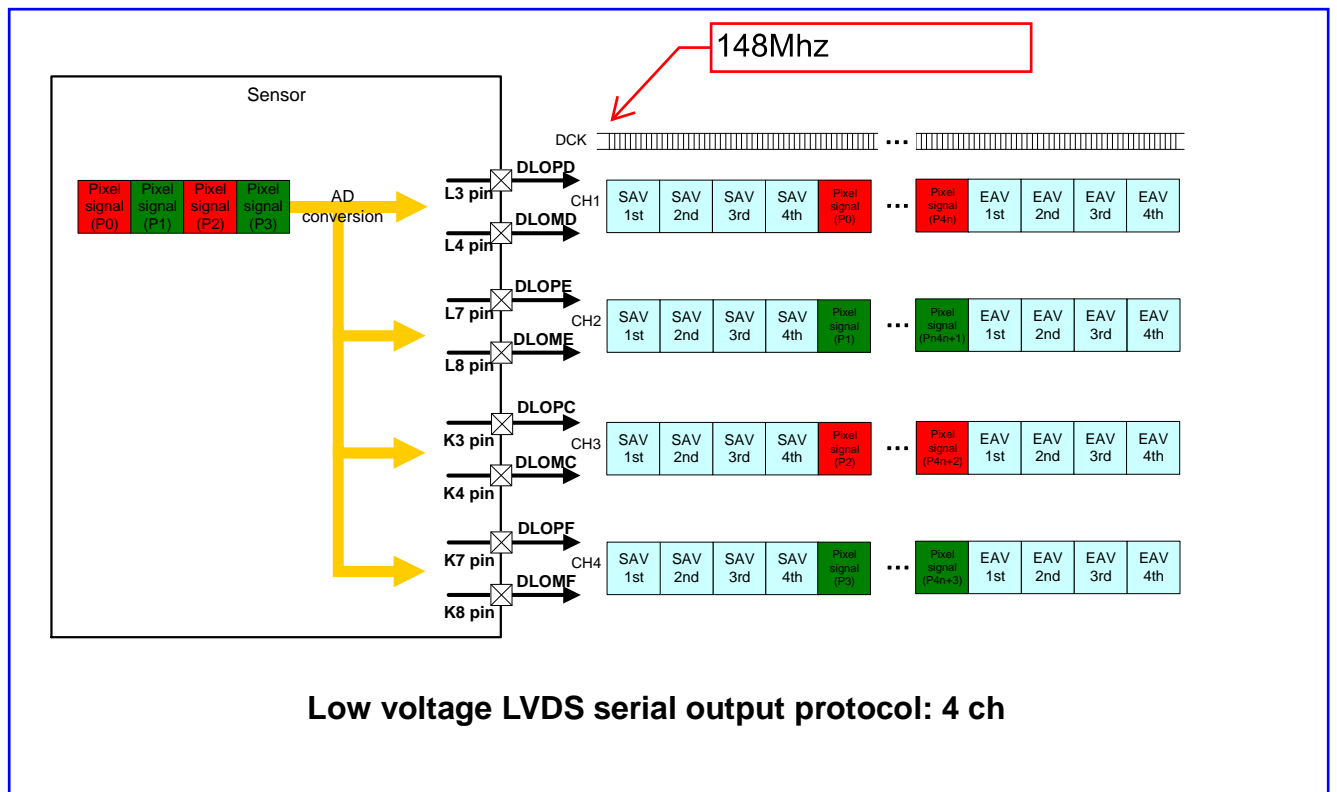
148Mhz

Sensor

| Pixel signal (P0) | Pixel signal (P1) | Pixel signal (P2) | Pixel signal (P3) |
|---|---|---|---|

AD conversion

DCK …

DLOPD
L3 pin
DLOMD
L4 pin

CH1
| SAV 1st | SAV 2nd | SAV 3rd | SAV 4th | Pixel signal (P0) | … | Pixel signal (P4n) | EAV 1st | EAV 2nd | EAV 3rd | EAV 4th |
|---|---|---|---|---|---|---|---|---|---|---|

DLOPE
L7 pin
DLOME
L8 pin

CH2
| SAV 1st | SAV 2nd | SAV 3rd | SAV 4th | Pixel signal (P1) | … | Pixel signal (Pn4n+1) | EAV 1st | EAV 2nd | EAV 3rd | EAV 4th |
|---|---|---|---|---|---|---|---|---|---|---|

DLOPC
K3 pin
DLOMC
K4 pin

CH3
| SAV 1st | SAV 2nd | SAV 3rd | SAV 4th | Pixel signal (P2) | … | Pixel signal (P4n+2) | EAV 1st | EAV 2nd | EAV 3rd | EAV 4th |
|---|---|---|---|---|---|---|---|---|---|---|

DLOPF
K7 pin
DLOMF
K8 pin

CH4
| SAV 1st | SAV 2nd | SAV 3rd | SAV 4th | Pixel signal (P3) | … | Pixel signal (P4n+3) | EAV 1st | EAV 2nd | EAV 3rd | EAV 4th |
|---|---|---|---|---|---|---|---|---|---|---|

Low voltage LVDS serial output protocol: 4 ch